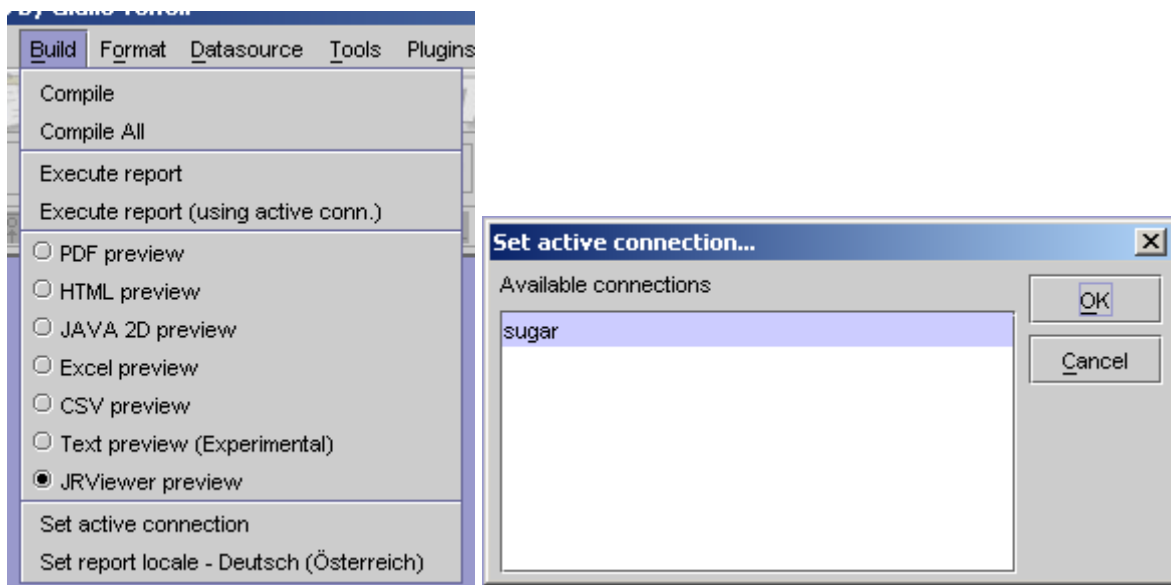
by Giulio Toffoli

Build Format Datasource Tools Plugins

Compile
Compile All
Execute report
Execute report (using active conn.)
PDF preview
HTML preview
JAVA 2D preview
Excel preview
CSV preview
Text preview (Experimental)
JRViewer preview
Set active connection
Set report locale - Deutsch (Österreich)

Set active connection...

Available connections

sugar

OK
Cancel